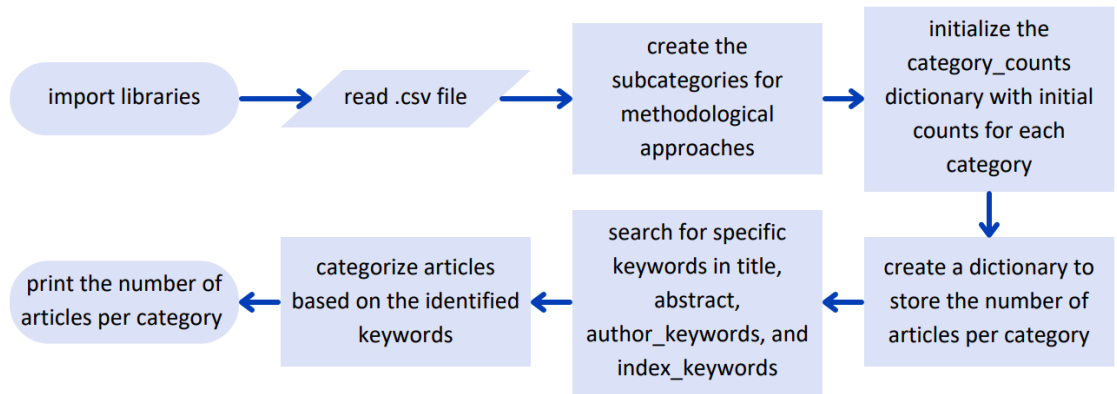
import libraries

read .csv file

create the subcategories for methodological approaches

initialize the category_counts dictionary with initial counts for each category

create a dictionary to store the number of articles per category

search for specific keywords in title, abstract, author_keywords, and index_keywords

categorize articles based on the identified keywords

print the number of articles per category